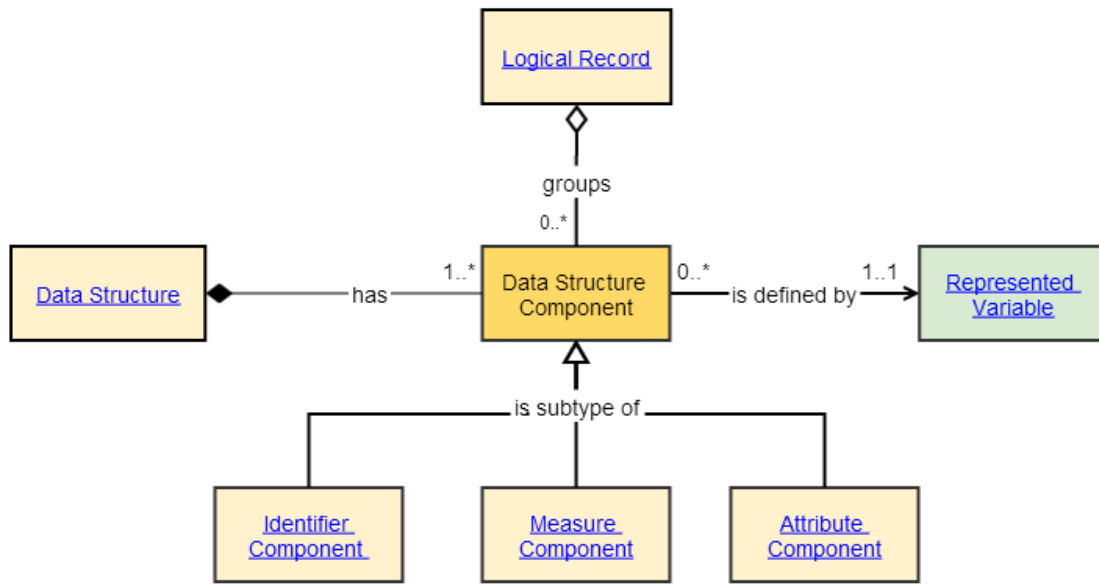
Logical Record

groups

0..*

Data Structure

has

1..*

Data Structure Component

0..*

is defined by

1..1

Represented Variable

is subtype of

Identifier Component

Measure Component

Attribute Component